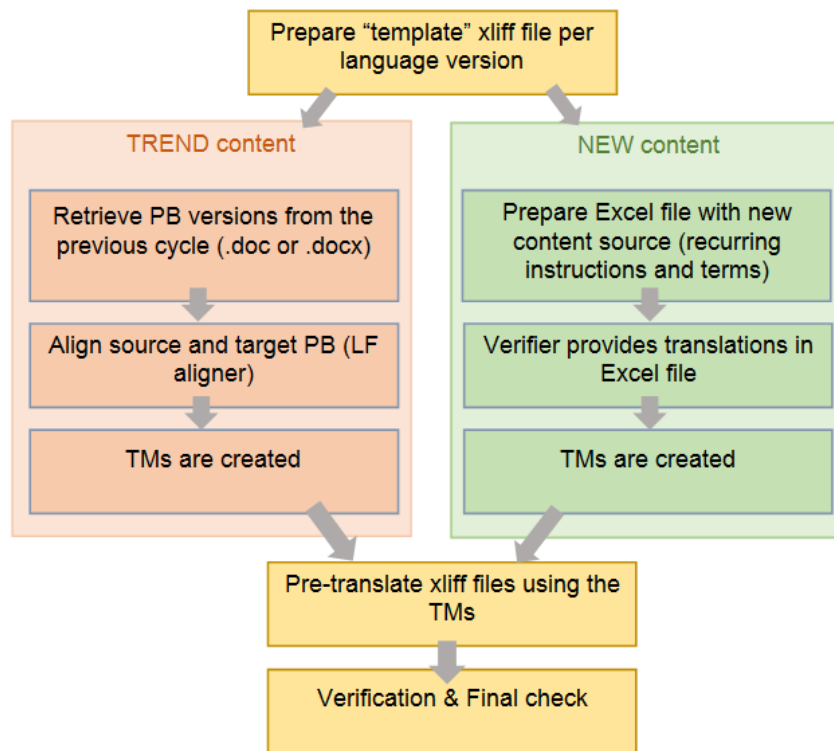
Prepare "template" xliff file per language version

TREND content

Retrieve PB versions from the previous cycle (.doc or .docx)

Align source and target PB (LF aligner)

TMs are created

NEW content

Prepare Excel file with new content source (recurring instructions and terms)

Verifier provides translations in Excel file

TMs are created

Pre-translate xliff files using the TMs

Verification & Final check